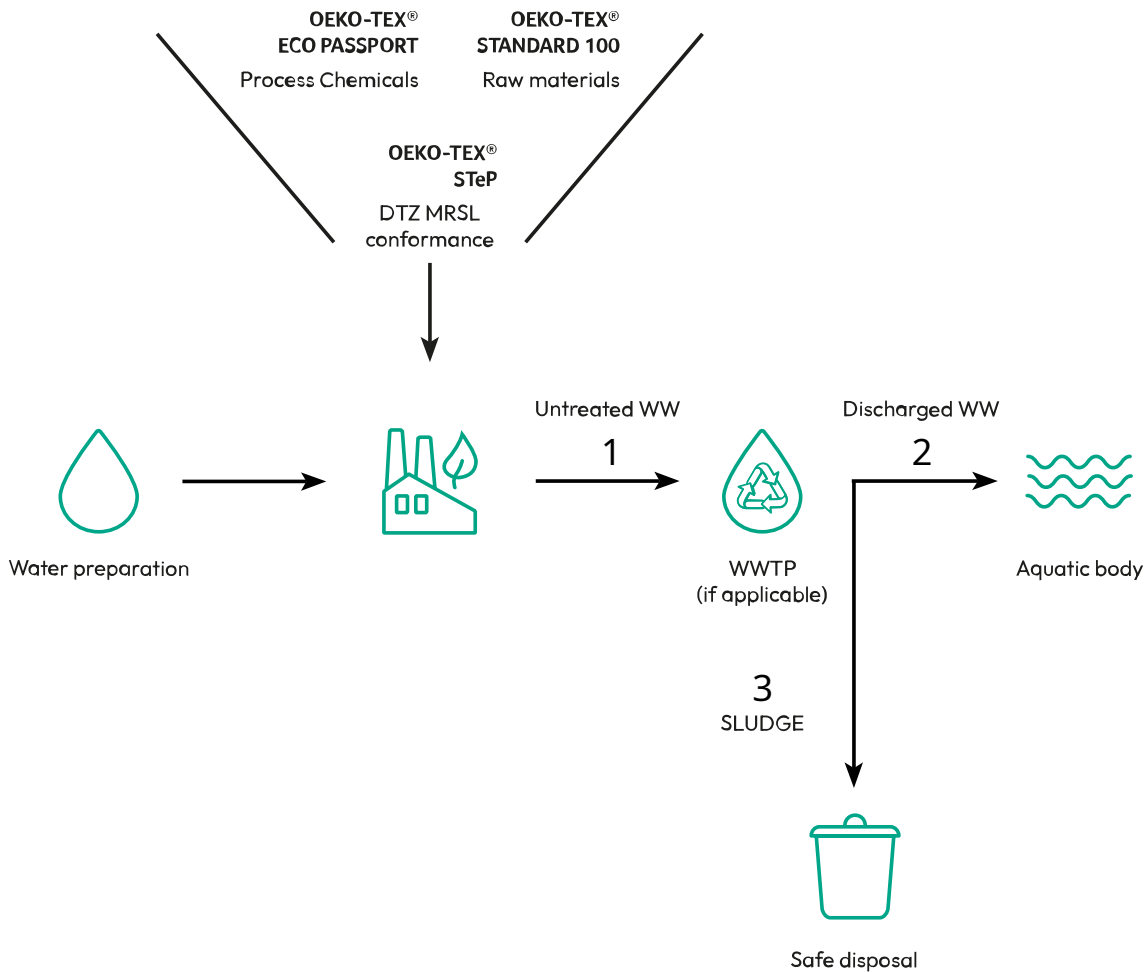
OEKO-TEX®
ECO PASSPORT
Process Chemicals

OEKO-TEX®
STANDARD 100
Raw materials

OEKO-TEX®
STeP
DTZ MRSL
conformance

Water preparation

Untreated WW
1

WWTP
(if applicable)

Discharged WW
2

Aquatic body

3
SLUDGE

Safe disposal